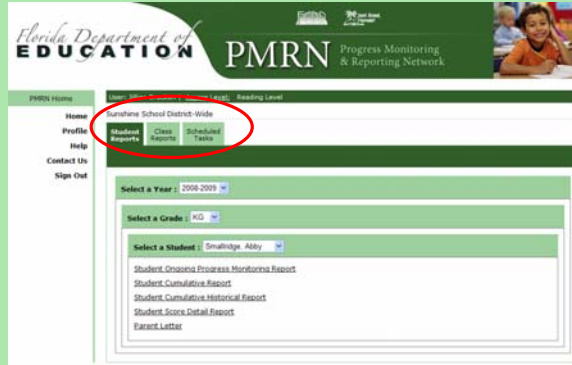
Florida Department of EDUCATION

PMRN Progress Monitoring & Reporting Network

PMRN Home

Home
Profile
Help
Contact Us
Sign Out

User: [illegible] Level: Reading Level

Sunshine School District-Wide

Student Reports | Class Reports | Scheduled Tasks

Select a Year : 2008-2009

Select a Grade : KG

Select a Student : Smallridge, Abby

Student Ongoing Progress Monitoring Report
Student Cumulative Report
Student Cumulative Historical Report
Student Score Detail Report
Parent Letter